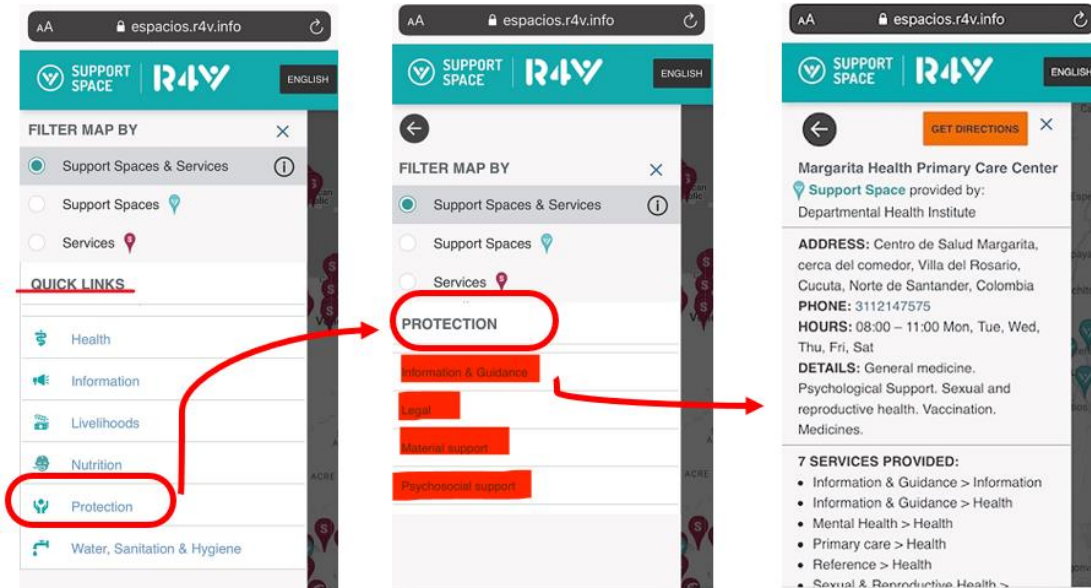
AA espacios.r4v.info

SUPPORT SPACE R4V ENGLISH

FILTER MAP BY ×

Support Spaces & Services ⓘ

Support Spaces

Services

QUICK LINKS

Health

Information

Livelihoods

Nutrition

Protection

Water, Sanitation & Hygiene

AA espacios.r4v.info

SUPPORT SPACE R4V ENGLISH

FILTER MAP BY ×

Support Spaces & Services ⓘ

Support Spaces

Services

PROTECTION

Information & Guidance

Legal

Material support

Psychosocial support

AA espacios.r4v.info

SUPPORT SPACE R4V ENGLISH

GET DIRECTIONS ×

Margarita Health Primary Care Center

Support Space provided by: Departmental Health Institute

ADDRESS: Centro de Salud Margarita, cerca del comedor, Villa del Rosario, Cucuta, Norte de Santander, Colombia
PHONE: 3112147575
HOURS: 08:00 – 11:00 Mon, Tue, Wed, Thu, Fri, Sat
DETAILS: General medicine. Psychological Support. Sexual and reproductive health. Vaccination. Medicines.

7 SERVICES PROVIDED:
• Information & Guidance > Information
• Information & Guidance > Health
• Mental Health > Health
• Primary care > Health
• Reference > Health
• Sexual & Reproductive Health > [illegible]